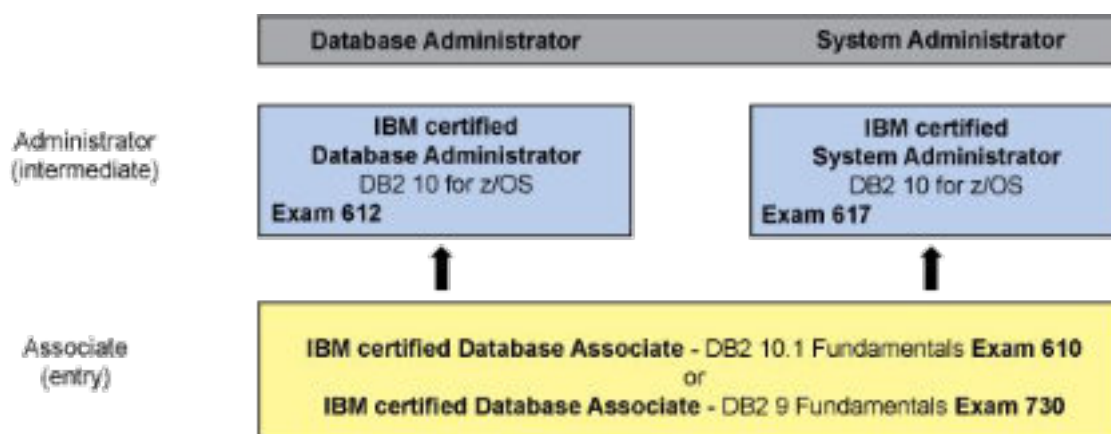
Database Administrator

System Administrator

Administrator (intermediate)

IBM certified Database Administrator DB2 10 for z/OS Exam 612

IBM certified System Administrator DB2 10 for z/OS Exam 617

Associate (entry)

IBM certified Database Associate - DB2 10.1 Fundamentals Exam 610
or
IBM certified Database Associate - DB2 9 Fundamentals Exam 730